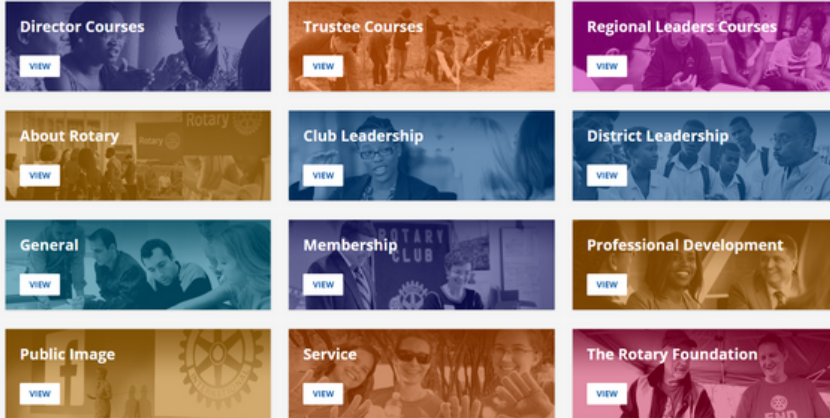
Director Courses
VIEW

Trustee Courses
VIEW

Regional Leaders Courses
VIEW

About Rotary
VIEW

Club Leadership
VIEW

District Leadership
VIEW

General
VIEW

Membership
VIEW

Professional Development
VIEW

Public Image
VIEW

Service
VIEW

The Rotary Foundation
VIEW